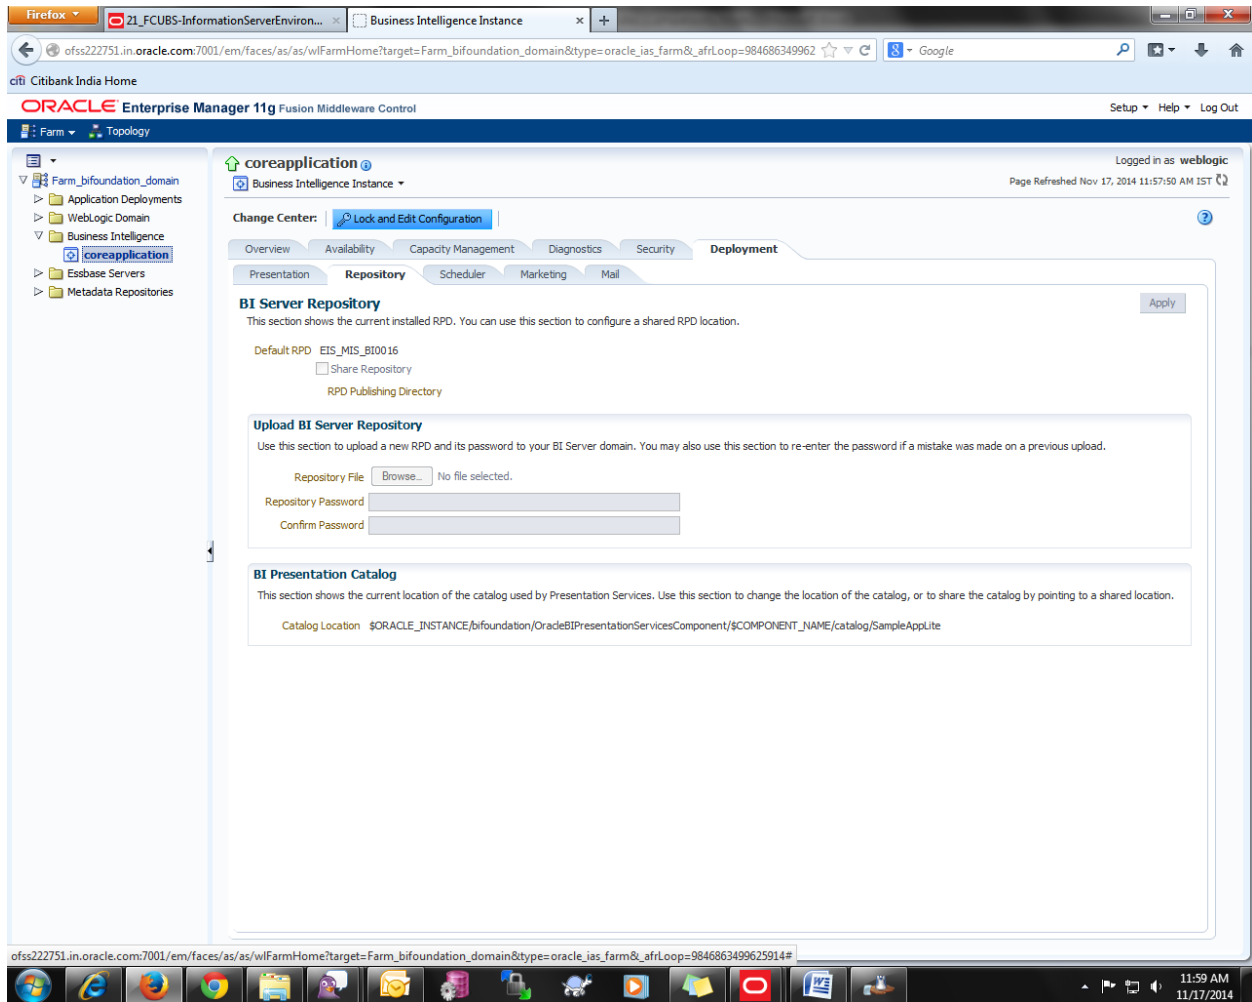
Firefox
21_FCUBS-InformationServerEnviron...
Business Intelligence Instance
+
ofss222751.in.oracle.com:7001/em/faces/as/as/wlFarmHome?target=Farm_bifoundation_domain&type=oracle_ias_farm&_afrLoop=984686349962
Google
citi Citibank India Home

ORACLE Enterprise Manager 11g Fusion Middleware Control
Setup ▾ Help ▾ Log Out
Farm ▾ Topology

Farm_bifoundation_domain
Application Deployments
WebLogic Domain
Business Intelligence
coreapplication
Essbase Servers
Metadata Repositories

coreapplication
Business Intelligence Instance ▾
Logged in as weblogic
Page Refreshed Nov 17, 2014 11:57:50 AM IST

Change Center: Lock and Edit Configuration

Overview | Availability | Capacity Management | Diagnostics | Security | Deployment
Presentation | Repository | Scheduler | Marketing | Mail

BI Server Repository
Apply
This section shows the current installed RPD. You can use this section to configure a shared RPD location.

Default RPD EIS_MIS_BI0016
Share Repository
RPD Publishing Directory

Upload BI Server Repository
Use this section to upload a new RPD and its password to your BI Server domain. You may also use this section to re-enter the password if a mistake was made on a previous upload.

Repository File Browse... No file selected.
Repository Password
Confirm Password

BI Presentation Catalog
This section shows the current location of the catalog used by Presentation Services. Use this section to change the location of the catalog, or to share the catalog by pointing to a shared location.

Catalog Location $ORACLE_INSTANCE/bifoundation/OracleBIPresentationServicesComponent/$COMPONENT_NAME/catalog/SampleAppLite

ofss222751.in.oracle.com:7001/em/faces/as/as/wlFarmHome?target=Farm_bifoundation_domain&type=oracle_ias_farm&_afrLoop=9846863499625914#

11:59 AM
11/17/2014